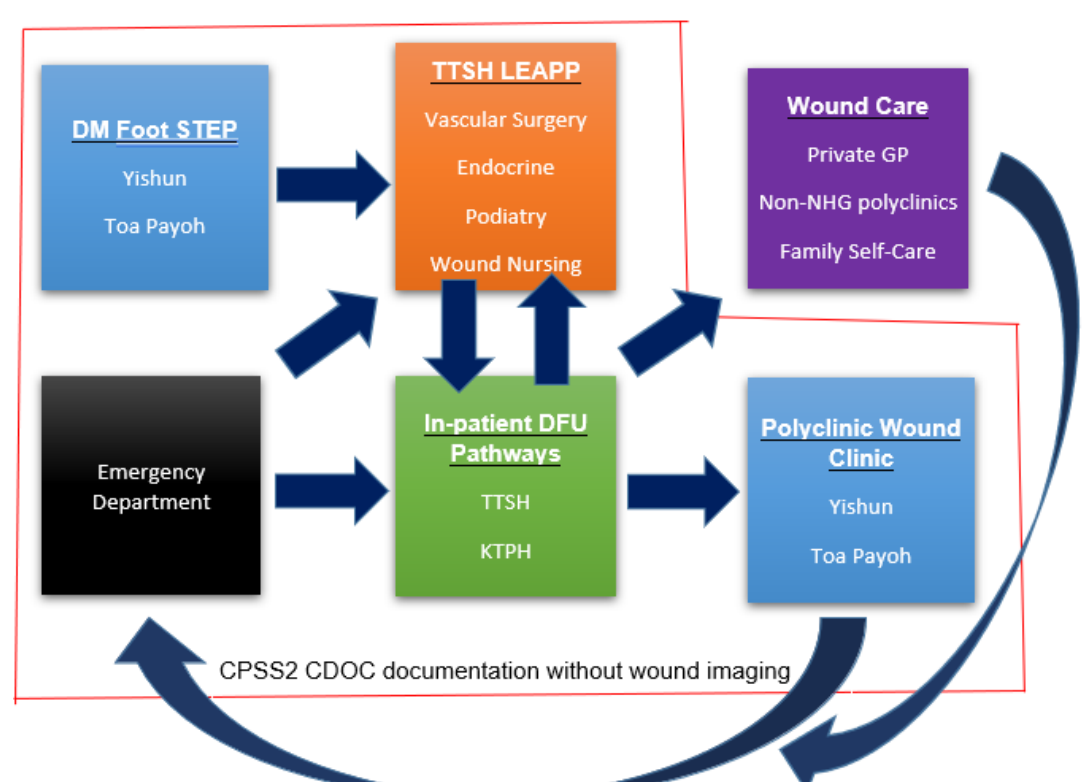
DM Foot STEP
Yishun
Toa Payoh

TTSH LEAPP
Vascular Surgery
Endocrine
Podiatry
Wound Nursing

Wound Care
Private GP
Non-NHG polyclinics
Family Self-Care

Emergency Department

In-patient DFU Pathways
TTSH
KTPH

Polyclinic Wound Clinic
Yishun
Toa Payoh

CPSS2 CDOC documentation without wound imaging